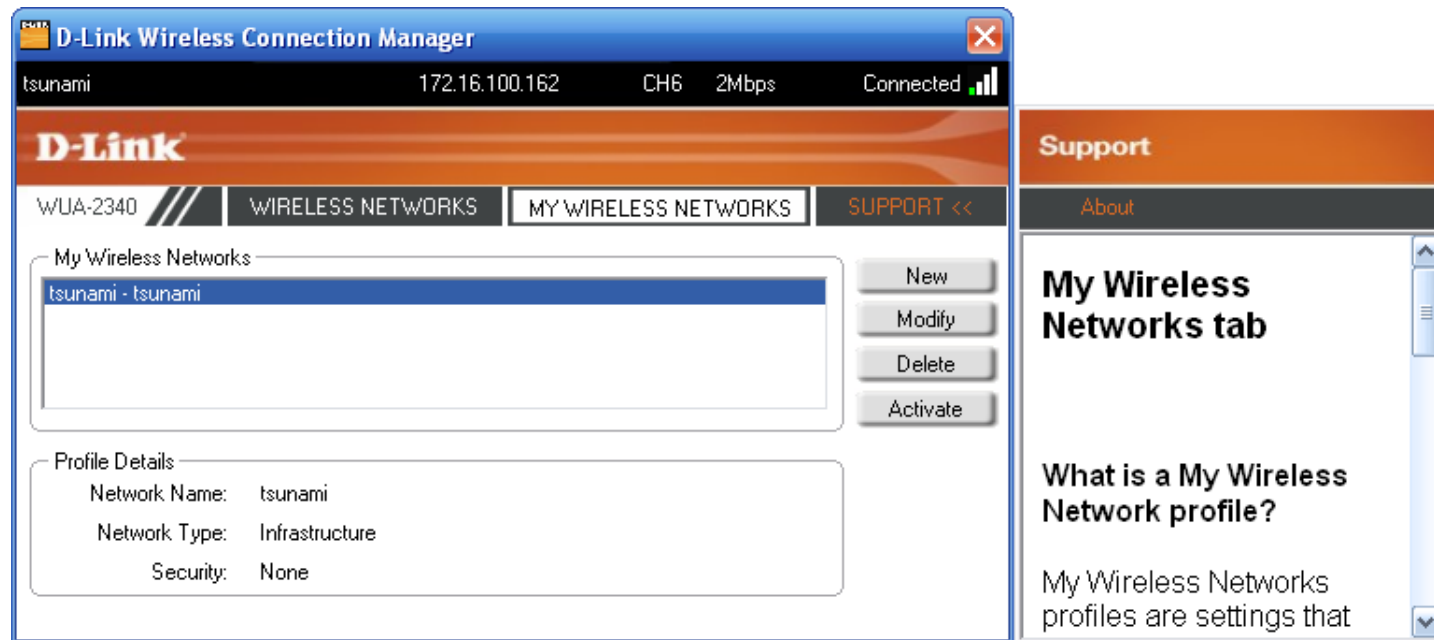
D-Link Wireless Connection Manager

tsunami 172.16.100.162 CH6 2Mbps Connected

D-Link

WUA-2340 WIRELESS NETWORKS MY WIRELESS NETWORKS SUPPORT <<

My Wireless Networks

tsunami - tsunami

New

Modify

Delete

Activate

Profile Details

Network Name: tsunami

Network Type: Infrastructure

Security: None

Support

About

My Wireless Networks tab

What is a My Wireless Network profile?

My Wireless Networks profiles are settings that